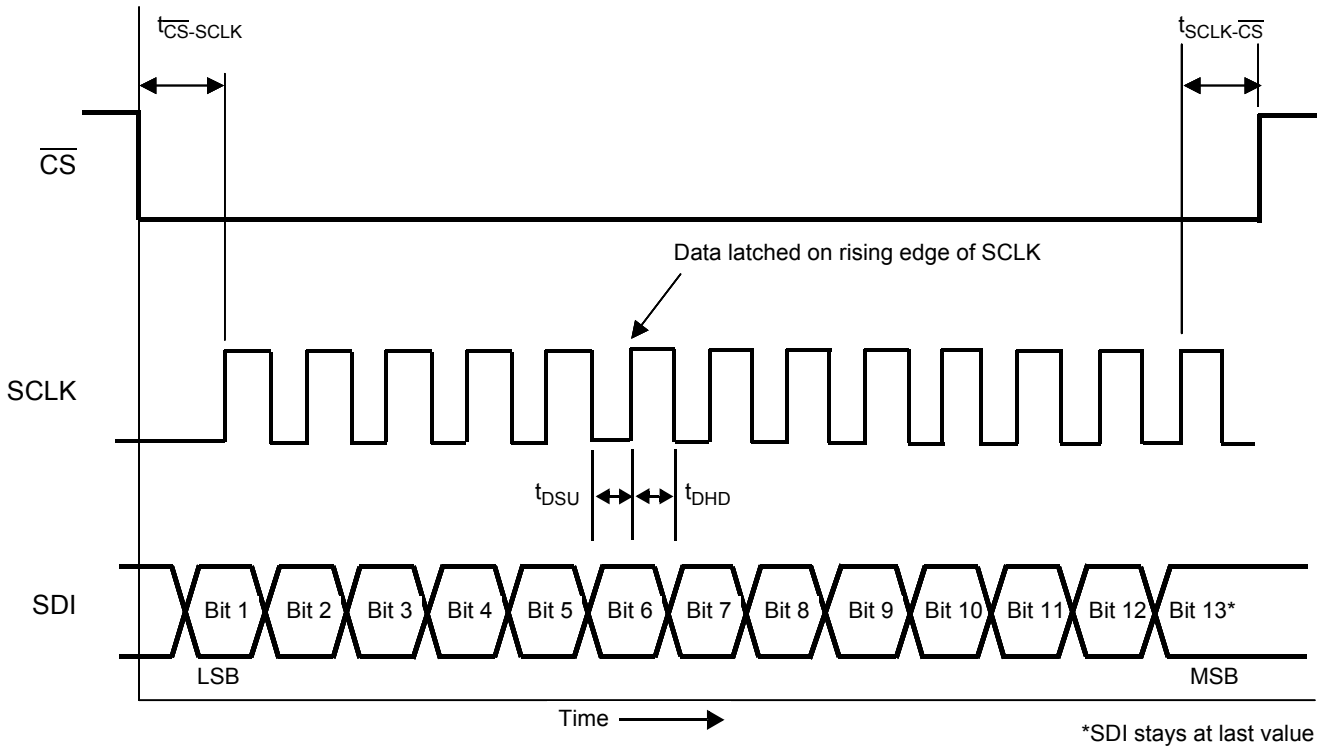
$t_{\overline{CS}\text{-SCLK}}$

$t_{\text{SCLK-}\overline{CS}}$

$\overline{CS}$

Data latched on rising edge of SCLK

SCLK

$t_{DSU}$ $t_{DHD}$

SDI

Bit 1 Bit 2 Bit 3 Bit 4 Bit 5 Bit 6 Bit 7 Bit 8 Bit 9 Bit 10 Bit 11 Bit 12 Bit 13*

LSB

MSB

Time

*SDI stays at last value